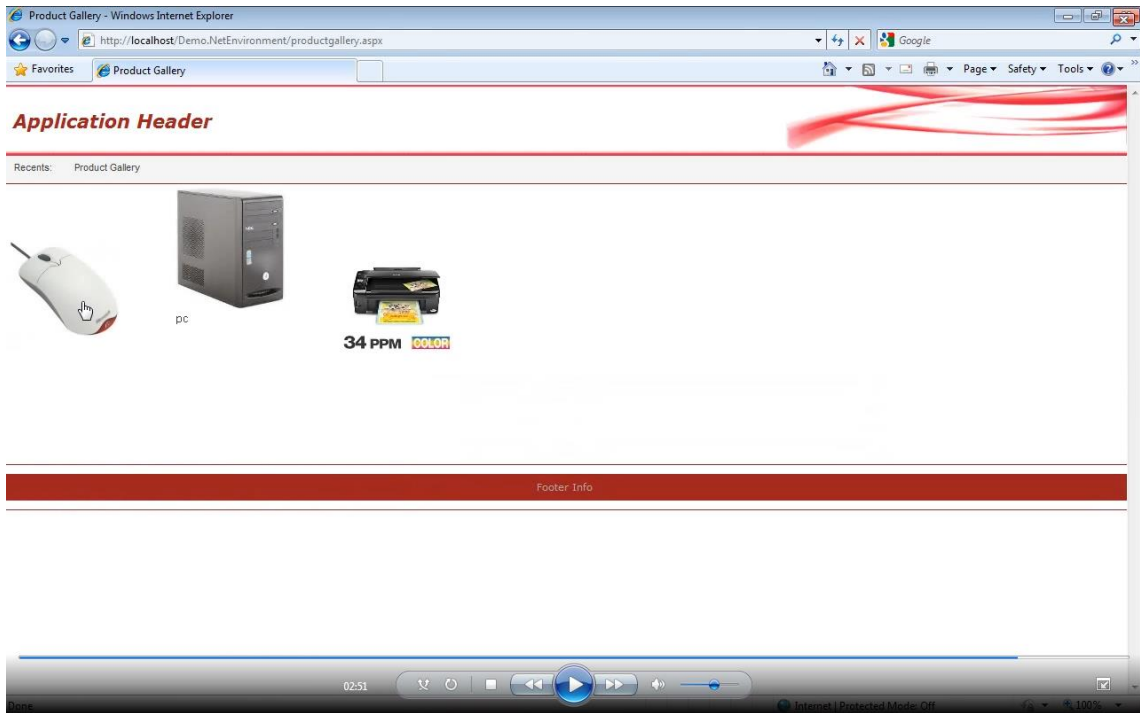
Product Gallery - Windows Internet Explorer

http://localhost/Demo.NetEnvironment/productgallery.aspx

Google

Favorites

Product Gallery

Page ▾ Safety ▾ Tools ▾

Application Header

Recents: Product Gallery

pc

34 PPM COLOR

Footer Info

02:51

Done

Internet | Protected Mode: Off

100%